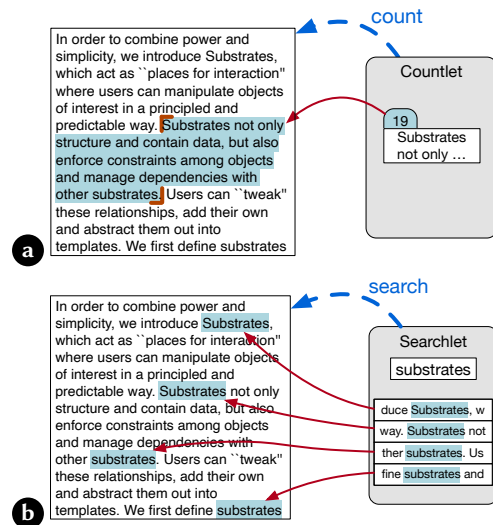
count

In order to combine power and simplicity, we introduce Substrates, which act as ``places for interaction" where users can manipulate objects of interest in a principled and predictable way. Substrates not only structure and contain data, but also enforce constraints among objects and manage dependencies with other substrates. Users can ``tweak" these relationships, add their own and abstract them out into templates. We first define substrates

Countlet

19

Substrates not only …

a

search

In order to combine power and simplicity, we introduce Substrates, which act as ``places for interaction" where users can manipulate objects of interest in a principled and predictable way. Substrates not only structure and contain data, but also enforce constraints among objects and manage dependencies with other substrates. Users can ``tweak" these relationships, add their own and abstract them out into templates. We first define substrates

Searchlet

substrates

duce Substrates, w

way. Substrates not

ther substrates. Us

fine substrates and

b